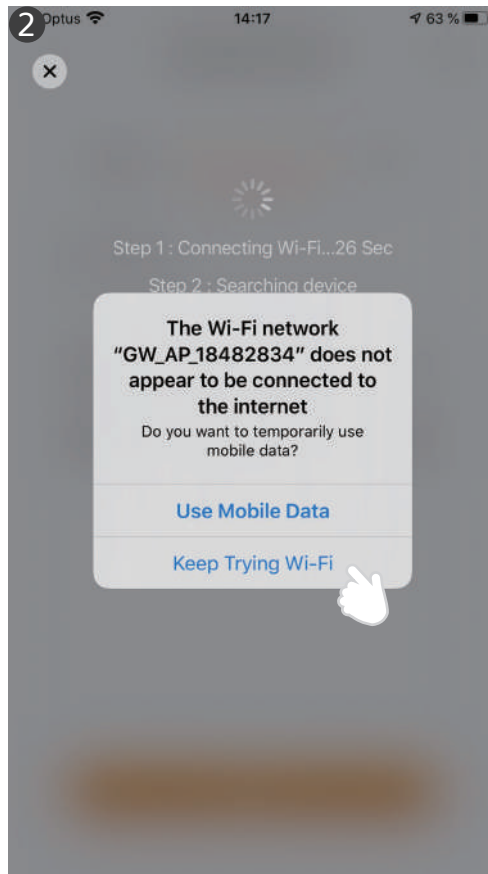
2
Optus
14:17
63 %
×
Step 1 : Connecting Wi-Fi...26 Sec
Step 2 : Searching device
The Wi-Fi network "GW_AP_18482834" does not appear to be connected to the internet
Do you want to temporarily use mobile data?
Use Mobile Data
Keep Trying Wi-Fi